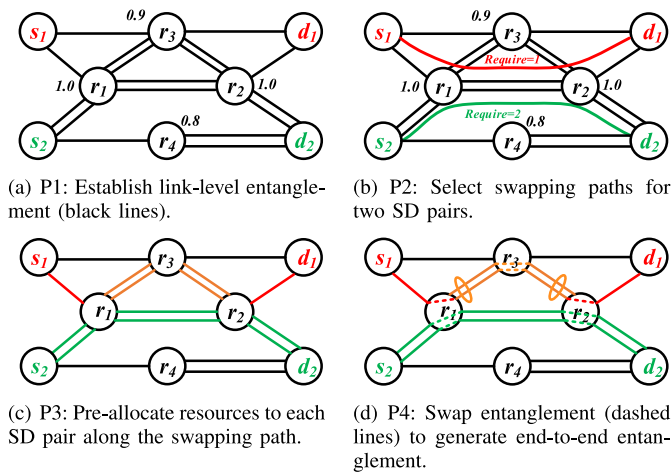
$s_1$ $r_3$ $d_1$ 0.9 1.0 $r_1$ $r_2$ 1.0 $s_2$ $r_4$ $d_2$ 0.8

(a) P1: Establish link-level entanglement (black lines).

$s_1$ $r_3$ $d_1$ 0.9 Require=1 1.0 $r_1$ $r_2$ 1.0 Require=2 $s_2$ $r_4$ 0.8 $d_2$

(b) P2: Select swapping paths for two SD pairs.

$s_1$ $r_3$ $d_1$ $r_1$ $r_2$ $s_2$ $r_4$ $d_2$

(c) P3: Pre-allocate resources to each SD pair along the swapping path.

$s_1$ $r_3$ $d_1$ $r_1$ $r_2$ $s_2$ $r_4$ $d_2$

(d) P4: Swap entanglement (dashed lines) to generate end-to-end entanglement.